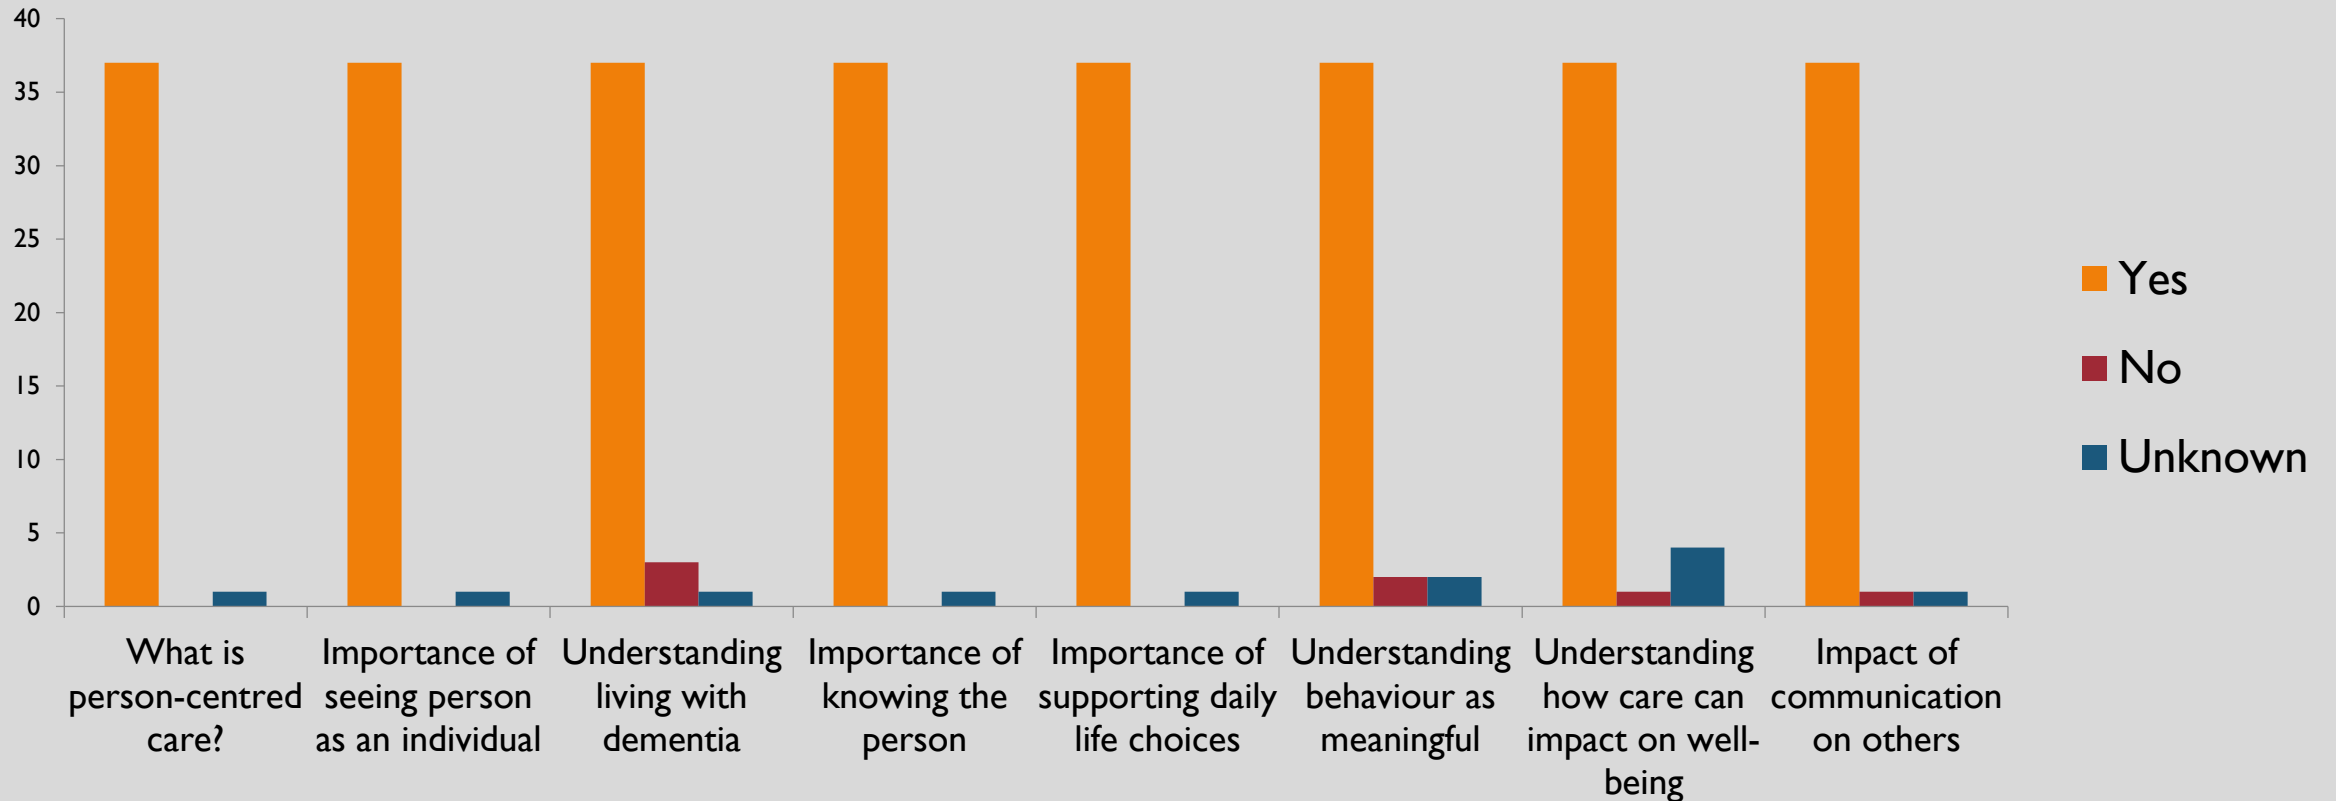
40
35
30
25
20
15
10
5
0

What is person-centred care?
Importance of seeing person as an individual
Understanding living with dementia
Importance of knowing the person
Importance of supporting daily life choices
Understanding behaviour as meaningful
Understanding how care can impact on well-being
Impact of communication on others

Yes
No
Unknown